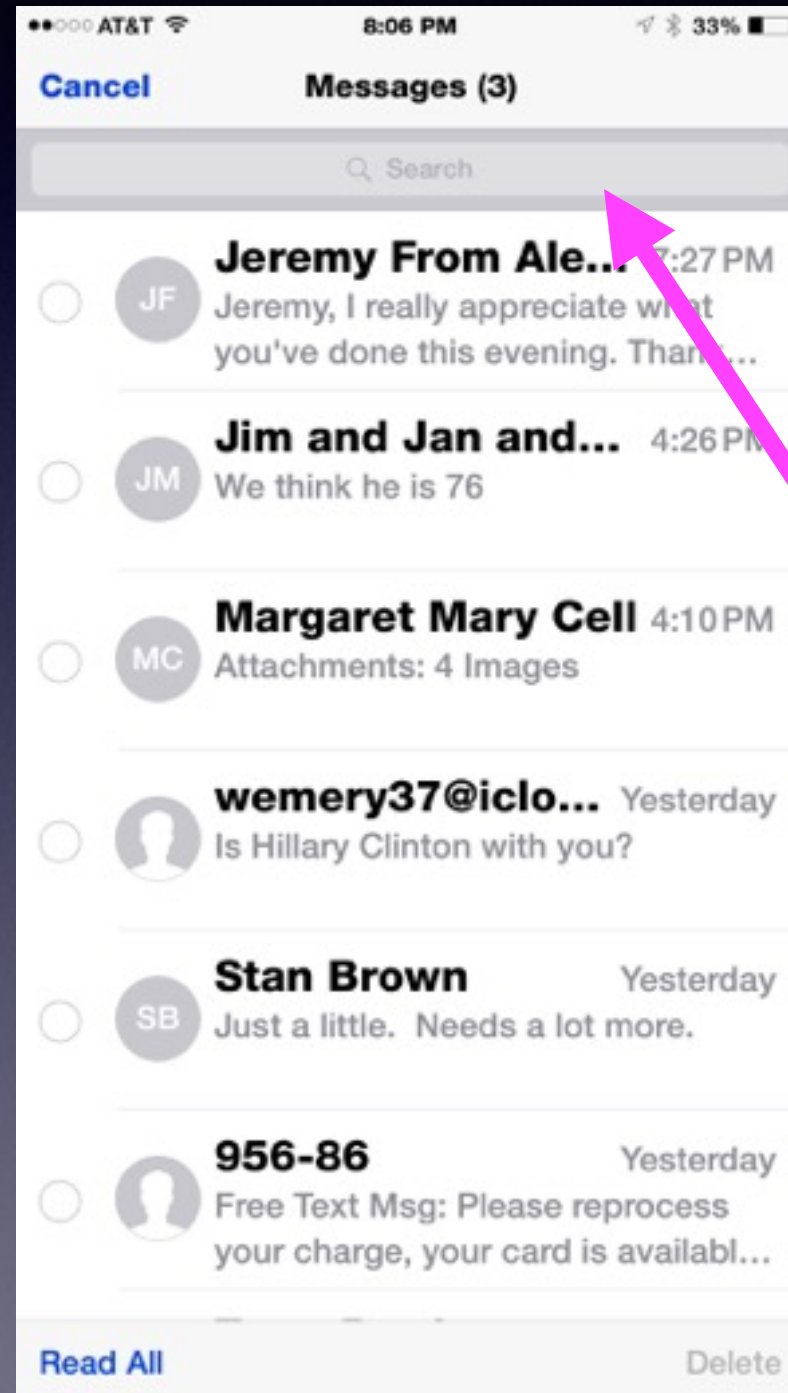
●●○○○ AT&T 8:06 PM 33%

Cancel Messages (3)

Search

JF Jeremy From Ale... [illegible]:27 PM
Jeremy, I really appreciate w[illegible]t you've done this evening. Than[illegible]...

JM Jim and Jan and... 4:26 P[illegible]
We think he is 76

MC Margaret Mary Cell 4:10 PM
Attachments: 4 Images

wemery37@iclo... Yesterday
Is Hillary Clinton with you?

SB Stan Brown Yesterday
Just a little. Needs a lot more.

956-86 Yesterday
Free Text Msg: Please reprocess your charge, your card is availabl...

Read All Delete